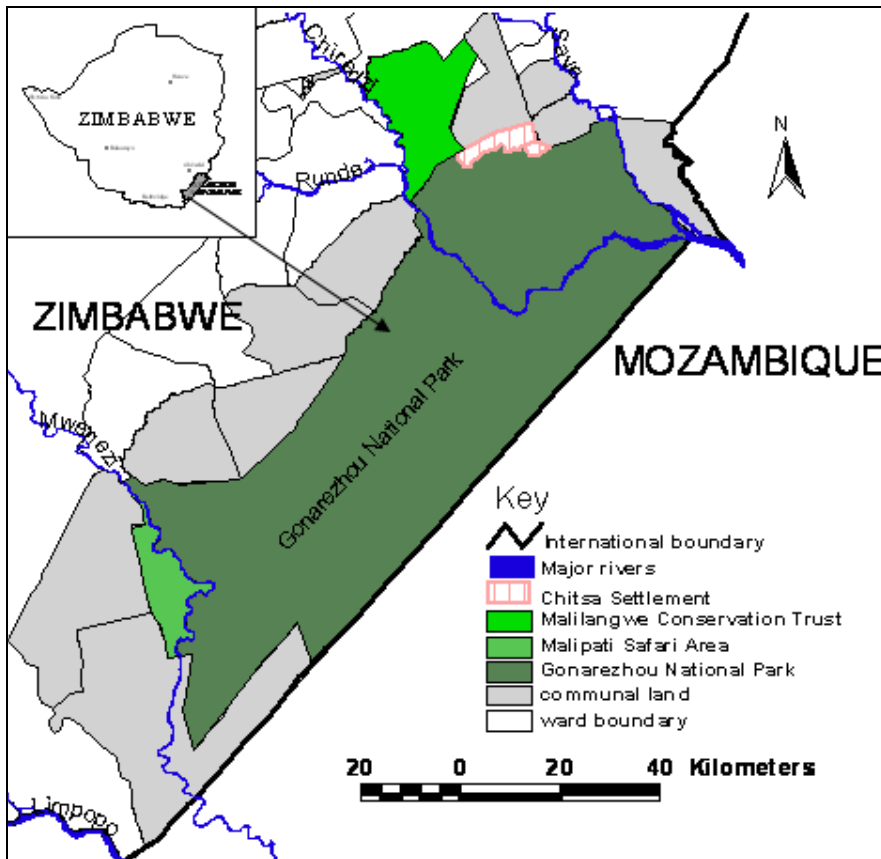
ZIMBABWE

Chiredzi

Save

N

Runde

ZIMBABWE

MOZAMBIQUE

Mwenezi

Gonarezhou National Park

Key
International boundary
Major rivers
Chitsa Settlement
Malilangwe Conservation Trust
Malipati Safari Area
Gonarezhou National Park
communal land
ward boundary

20 0 20 40 Kilometers

Limpopo